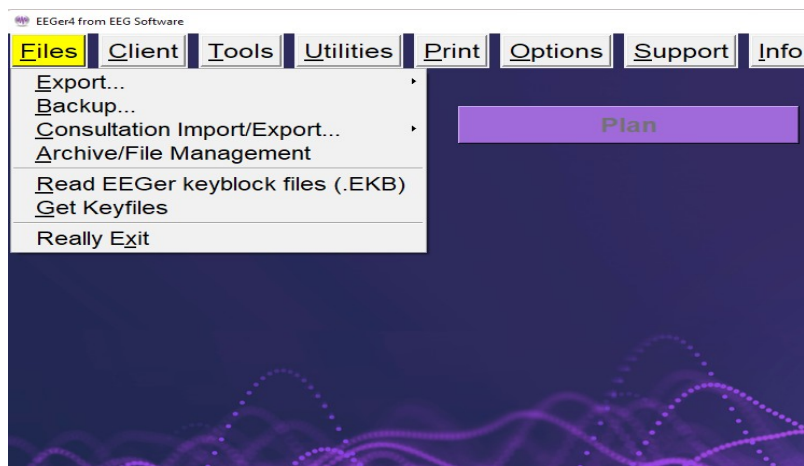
EEGer4 from EEG Software

Files Client Tools Utilities Print Options Support Info

Export...
Backup...
Consultation Import/Export...
Archive/File Management

Read EEGer keyblock files (.EKB)
Get Keyfiles

Really Exit

Plan